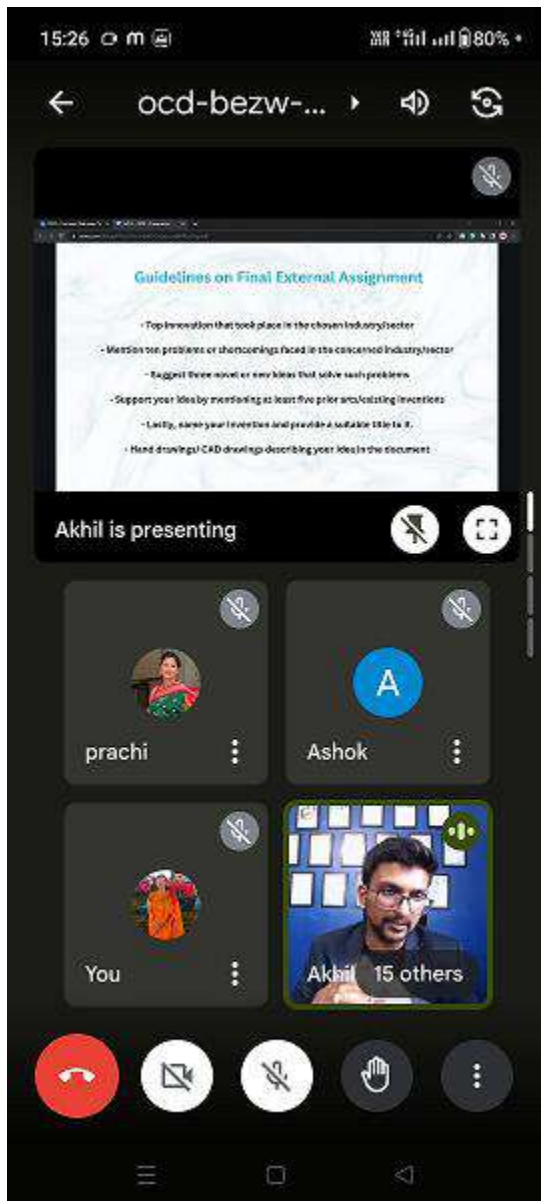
15:26 80%

ocd-bezw-...

Guidelines on Final External Assignment

- Top innovation that took place in the chosen industry/sector

- Mention ten problems or shortcomings faced in the concerned industry/sector

- Suggest three novel or new ideas that solve such problems

- Support your idea by mentioning at least five prior arts/existing inventions

- Lastly, name your invention and provide a suitable title to it.

- Hand drawings/ CAD drawings describing your idea in the document

Akhil is presenting

prachi

A

Ashok

You

Akhil

15 others